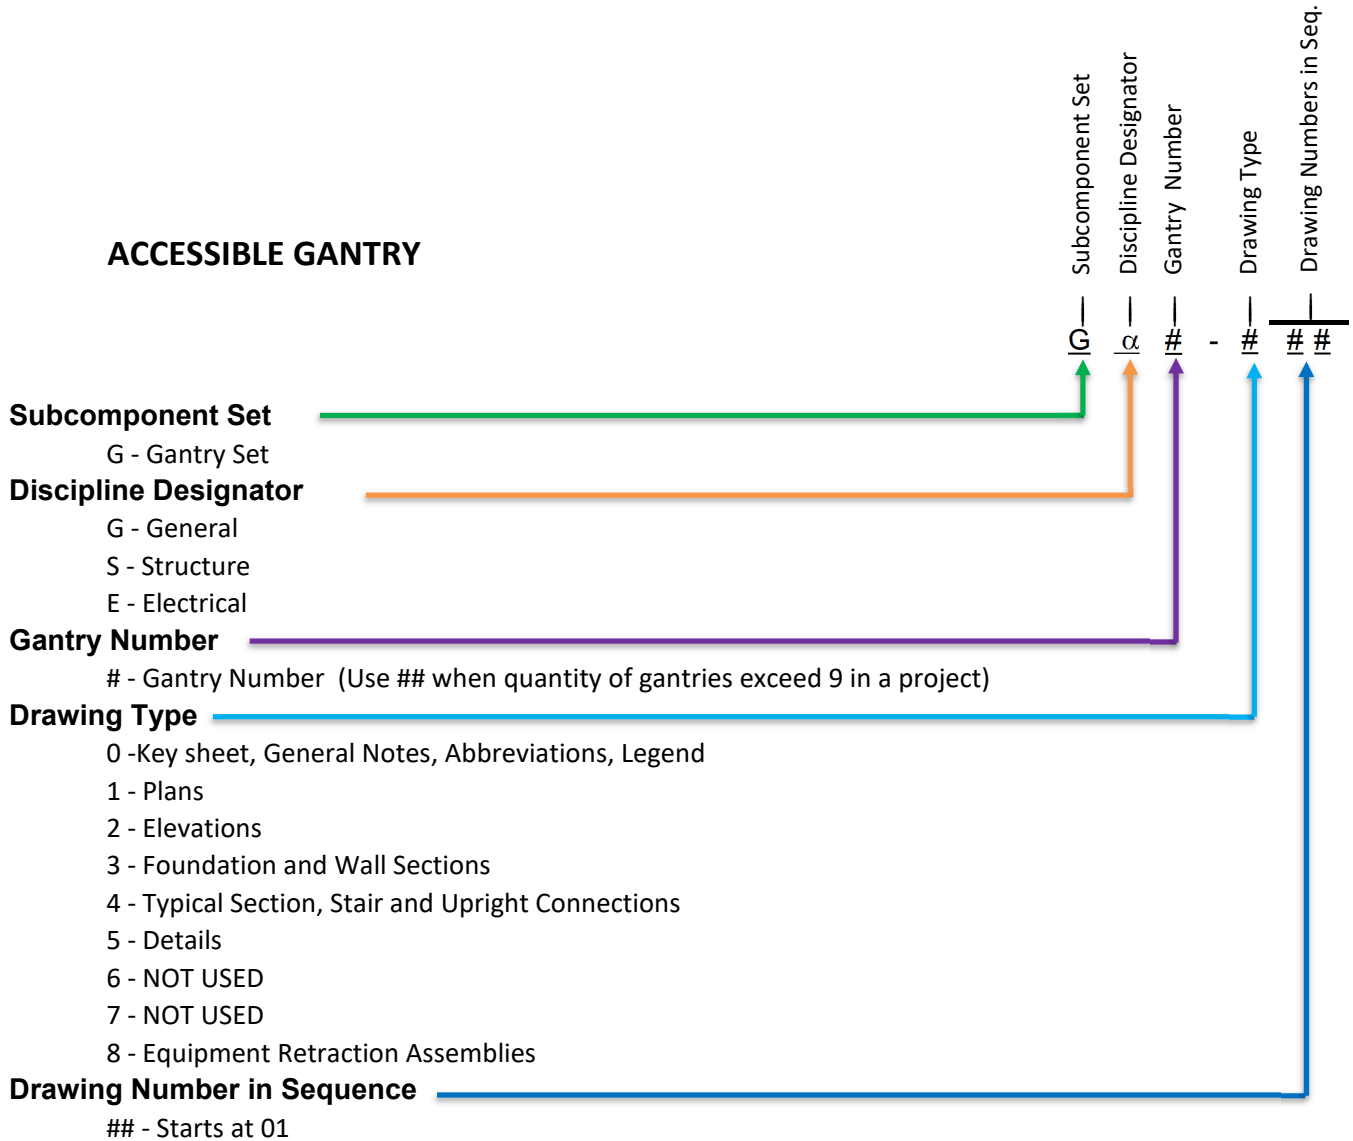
ACCESSIBLE GANTRY

Subcomponent Set
Discipline Designator
Gantry Number
Drawing Type
Drawing Numbers in Seq.

G $\alpha$ # - # ##

Subcomponent Set
G - Gantry Set
Discipline Designator
G - General
S - Structure
E - Electrical
Gantry Number
# - Gantry Number (Use ## when quantity of gantries exceed 9 in a project)
Drawing Type
0 -Key sheet, General Notes, Abbreviations, Legend
1 - Plans
2 - Elevations
3 - Foundation and Wall Sections
4 - Typical Section, Stair and Upright Connections
5 - Details
6 - NOT USED
7 - NOT USED
8 - Equipment Retraction Assemblies
Drawing Number in Sequence
## - Starts at 01